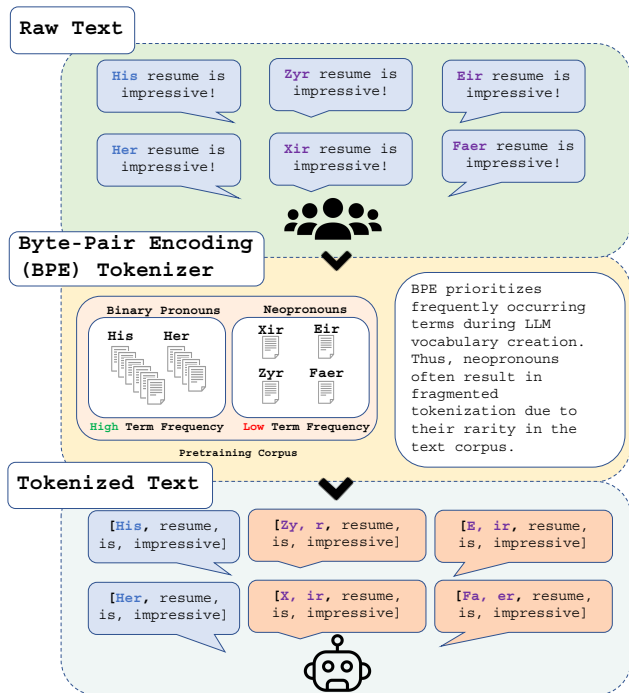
Raw Text

His resume is impressive!

Zyr resume is impressive!

Eir resume is impressive!

Her resume is impressive!

Xir resume is impressive!

Faer resume is impressive!

Byte-Pair Encoding (BPE) Tokenizer

Binary Pronouns

His Her

Neopronouns

Xir Eir

Zyr Faer

High Term Frequency

Low Term Frequency

Pretraining Corpus

BPE prioritizes frequently occurring terms during LLM vocabulary creation. Thus, neopronouns often result in fragmented tokenization due to their rarity in the text corpus.

Tokenized Text

[His, resume, is, impressive]

[Zy, r, resume, is, impressive]

[E, ir, resume, is, impressive]

[Her, resume, is, impressive]

[X, ir, resume, is, impressive]

[Fa, er, resume, is, impressive]